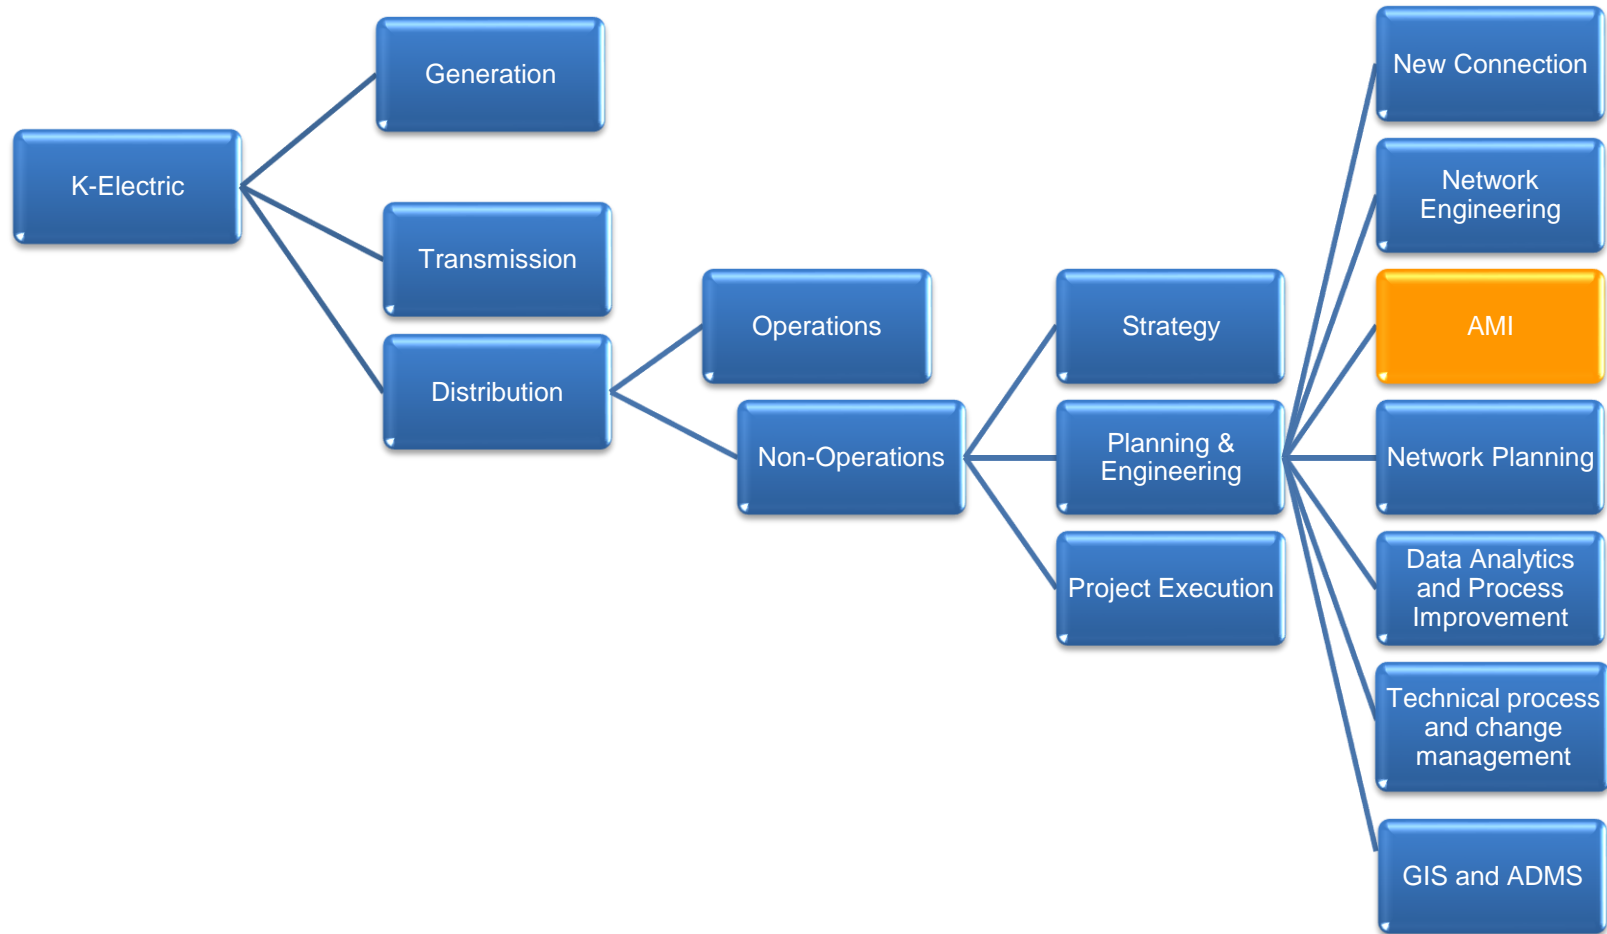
K-Electric

Generation

Transmission

Distribution

Operations

Non-Operations

Strategy

Planning & Engineering

Project Execution

New Connection

Network Engineering

AMI

Network Planning

Data Analytics and Process Improvement

Technical process and change management

GIS and ADMS